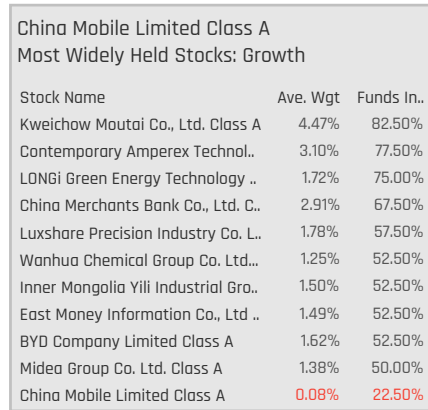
China Mobile Limited Class A
Most Widely Held Stocks: Growth

| Stock Name | Ave. Wgt | Funds In.. |
|---|---|---|
| Kweichow Moutai Co., Ltd. Class A | 4.47% | 82.50% |
| Contemporary Amperex Technol.. | 3.10% | 77.50% |
| LONGi Green Energy Technology .. | 1.72% | 75.00% |
| China Merchants Bank Co., Ltd. C.. | 2.91% | 67.50% |
| Luxshare Precision Industry Co. L.. | 1.78% | 57.50% |
| Wanhua Chemical Group Co. Ltd... | 1.25% | 52.50% |
| Inner Mongolia Yili Industrial Gro.. | 1.50% | 52.50% |
| East Money Information Co., Ltd .. | 1.49% | 52.50% |
| BYD Company Limited Class A | 1.62% | 52.50% |
| Midea Group Co. Ltd. Class A | 1.38% | 50.00% |
| China Mobile Limited Class A | 0.08% | 22.50% |